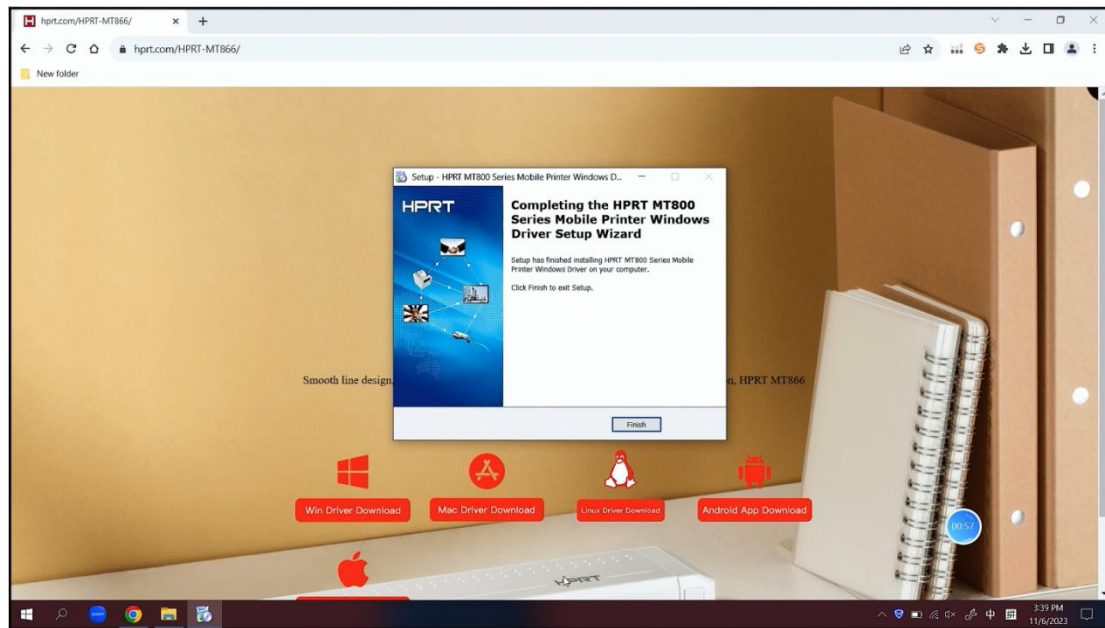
hprt.com/HPRT-MT866/
hprt.com/HPRT-MT866/
New folder

Setup - HPRT MT800 Series Mobile Printer Windows D...

HPRT

Completing the HPRT MT800 Series Mobile Printer Windows Driver Setup Wizard

Setup has finished installing HPRT MT800 Series Mobile Printer Windows Driver on your computer.

Click Finish to exit Setup.

Finish

Smooth line design, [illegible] n, HPRT MT866

Win Driver Download
Mac Driver Download
Linux Driver Download
Android App Download

00:57

HPRT

3:39 PM
11/6/2023